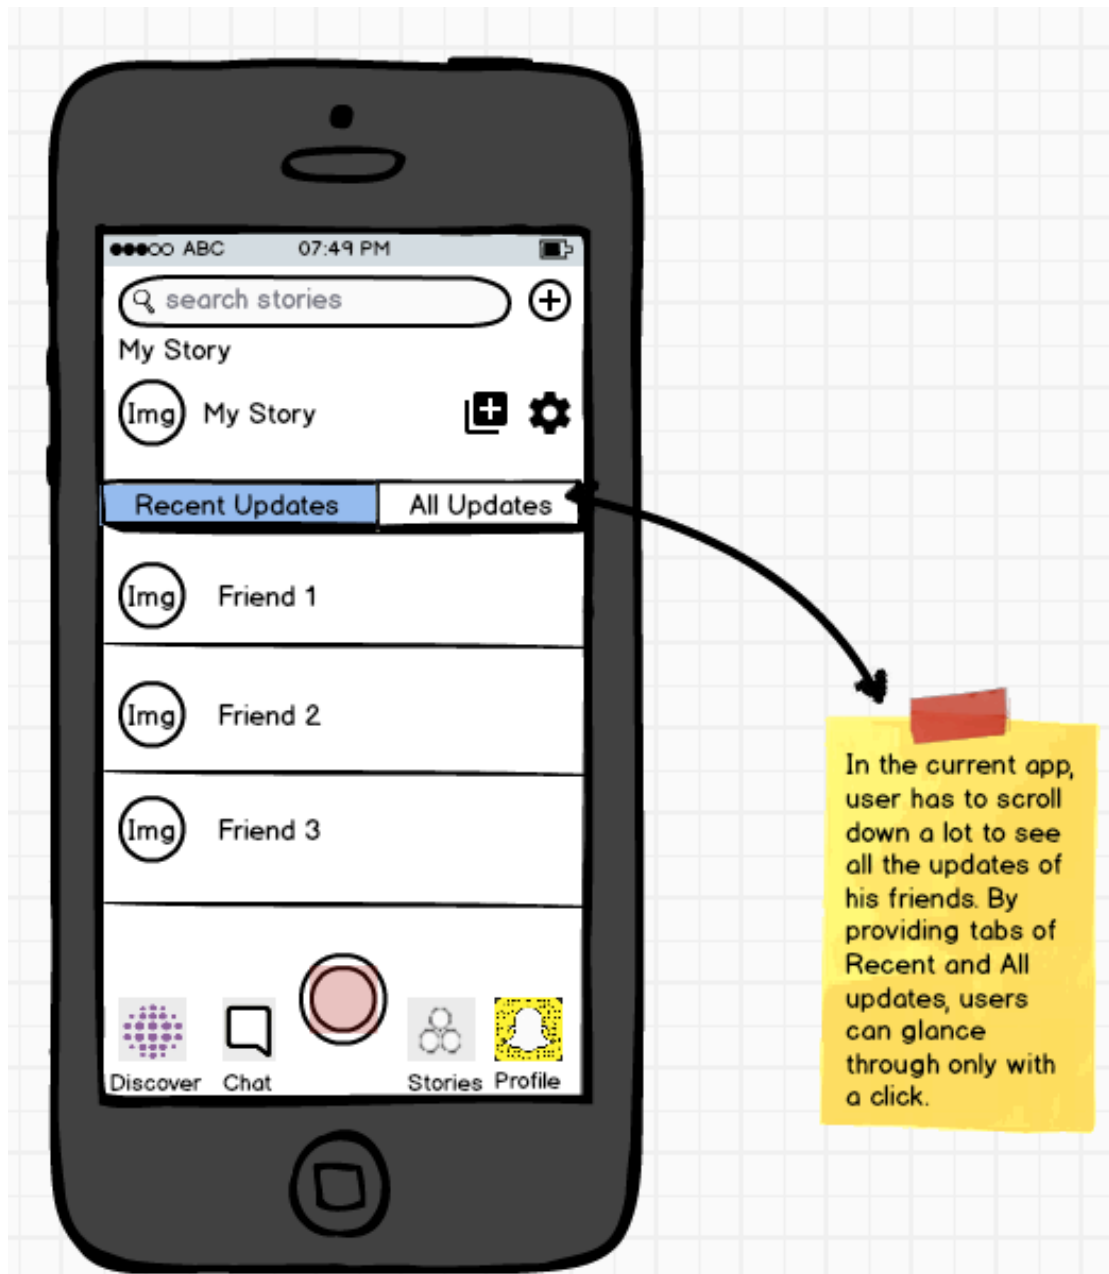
●●●○○ ABC 07:49 PM

search stories

My Story

Img My Story

Recent Updates | All Updates

Img Friend 1

Img Friend 2

Img Friend 3

Discover Chat Stories Profile

In the current app, user has to scroll down a lot to see all the updates of his friends. By providing tabs of Recent and All updates, users can glance through only with a click.